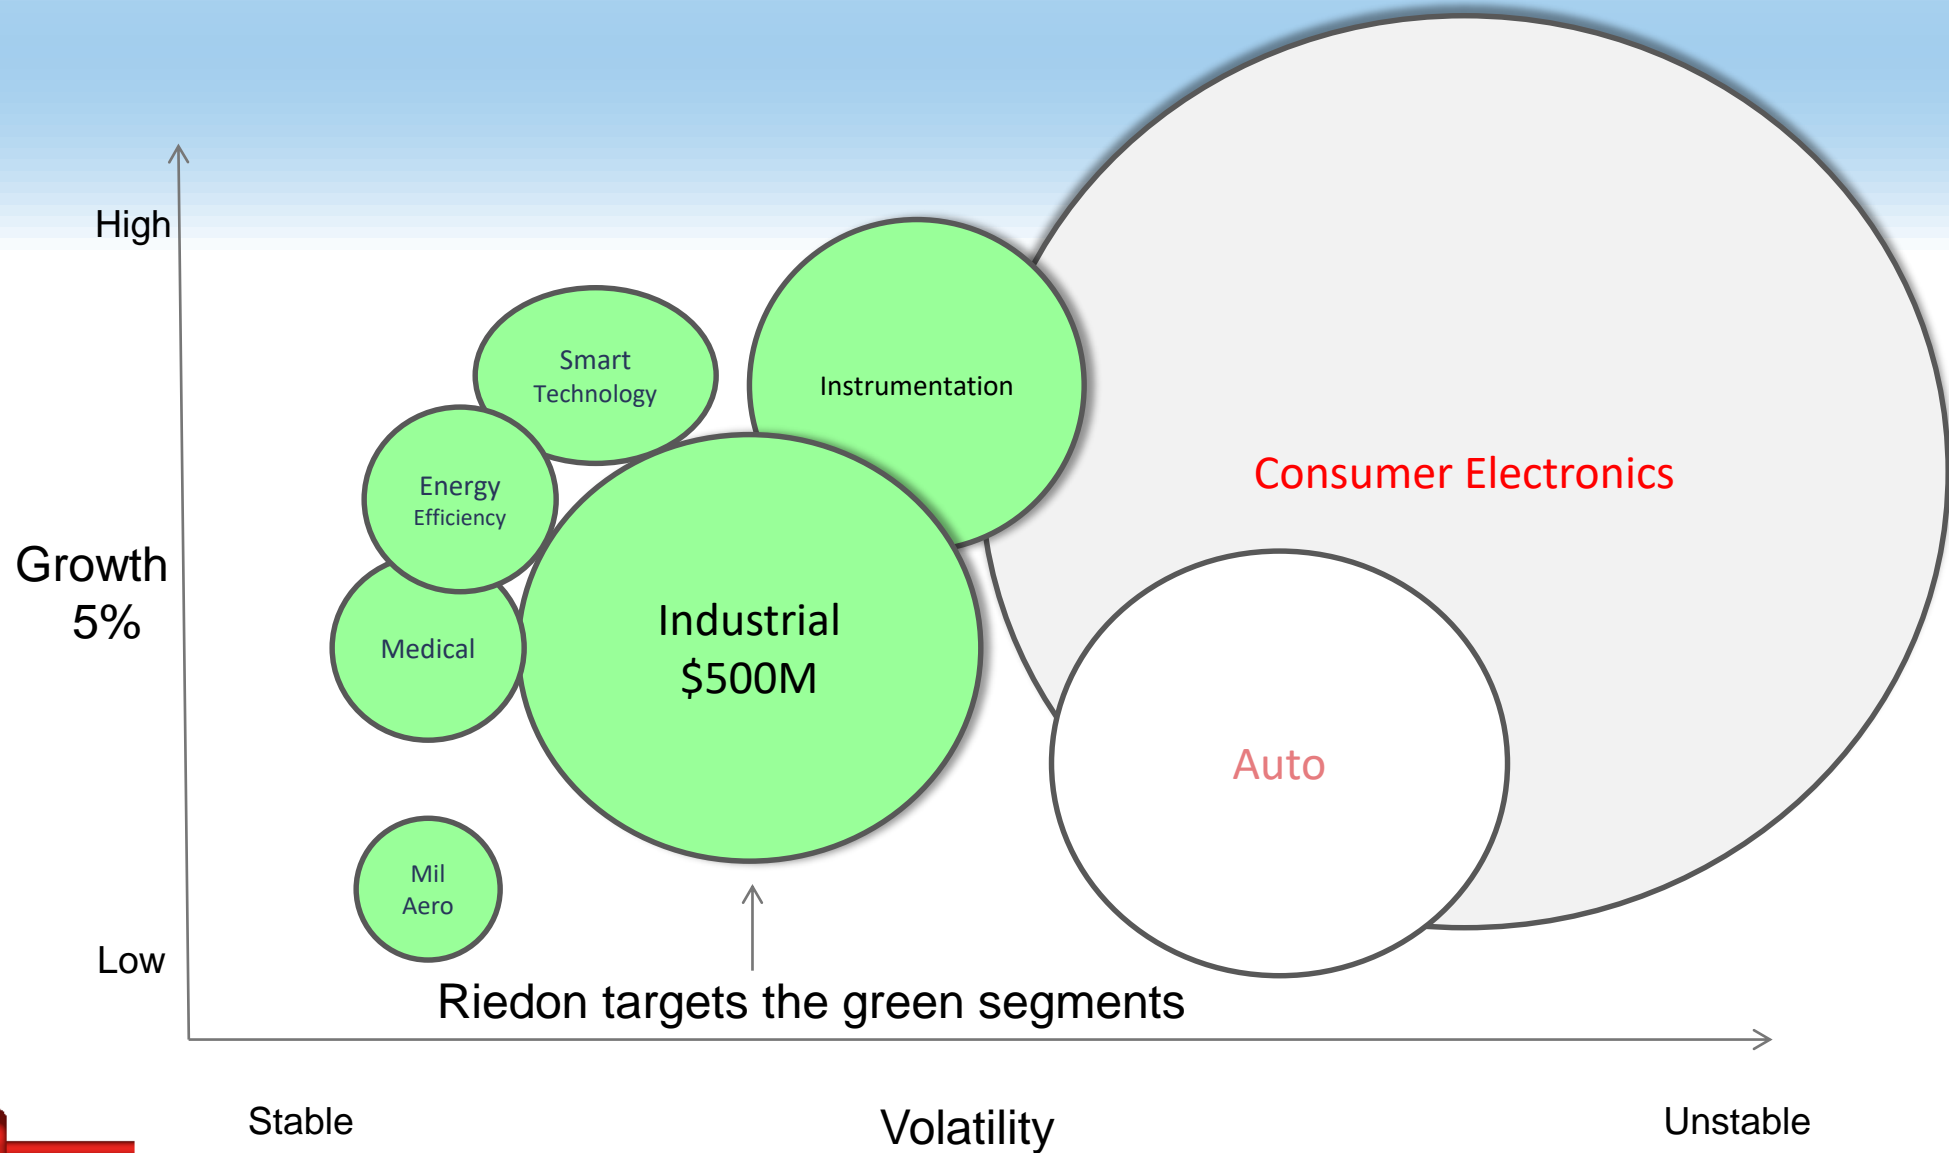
High

Growth
5%

Low

Smart Technology

Instrumentation

Energy Efficiency

Medical

Industrial
$500M

Consumer Electronics

Auto

Mil Aero

Riedon targets the green segments

Stable

Volatility

Unstable